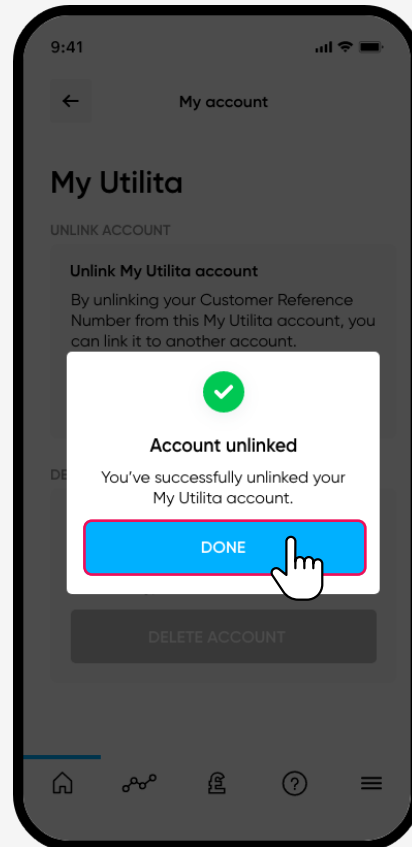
9:41

My account

My Utilita

UNLINK ACCOUNT

Unlink My Utilita account

By unlinking your Customer Reference Number from this My Utilita account, you can link it to another account.

DE

Account unlinked

You've successfully unlinked your My Utilita account.

DONE

DELETE ACCOUNT